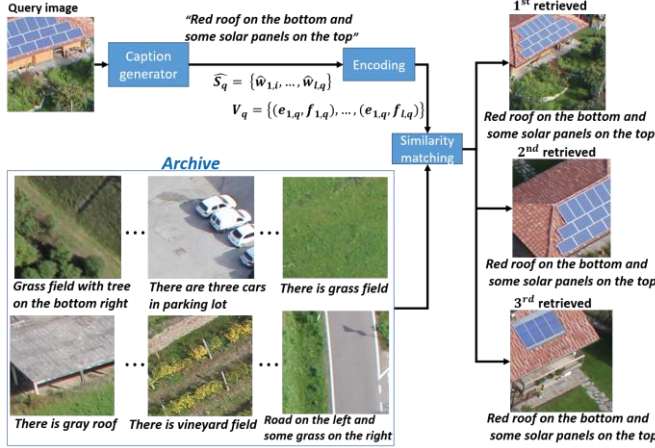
Query image

"Red roof on the bottom and some solar panels on the top"

Caption generator

Encoding

$\widehat{S_q} = \{\widehat{w}_{1,i}, \ldots, \widehat{w}_{l,q}\}$

$V_q = \{(e_{1,q}, f_{1,q}), \ldots, (e_{l,q}, f_{l,q})\}$

Similarity matching

Archive

Grass field with tree on the bottom right

There are three cars in parking lot

There is grass field

There is gray roof

There is vineyard field

Road on the left and some grass on the right

$1^{st}$ retrieved

Red roof on the bottom and some solar panels on the top

$2^{nd}$ retrieved

Red roof on the bottom and some solar panels on the top

$3^{rd}$ retrieved

Red roof on the bottom and some solar panels on the top